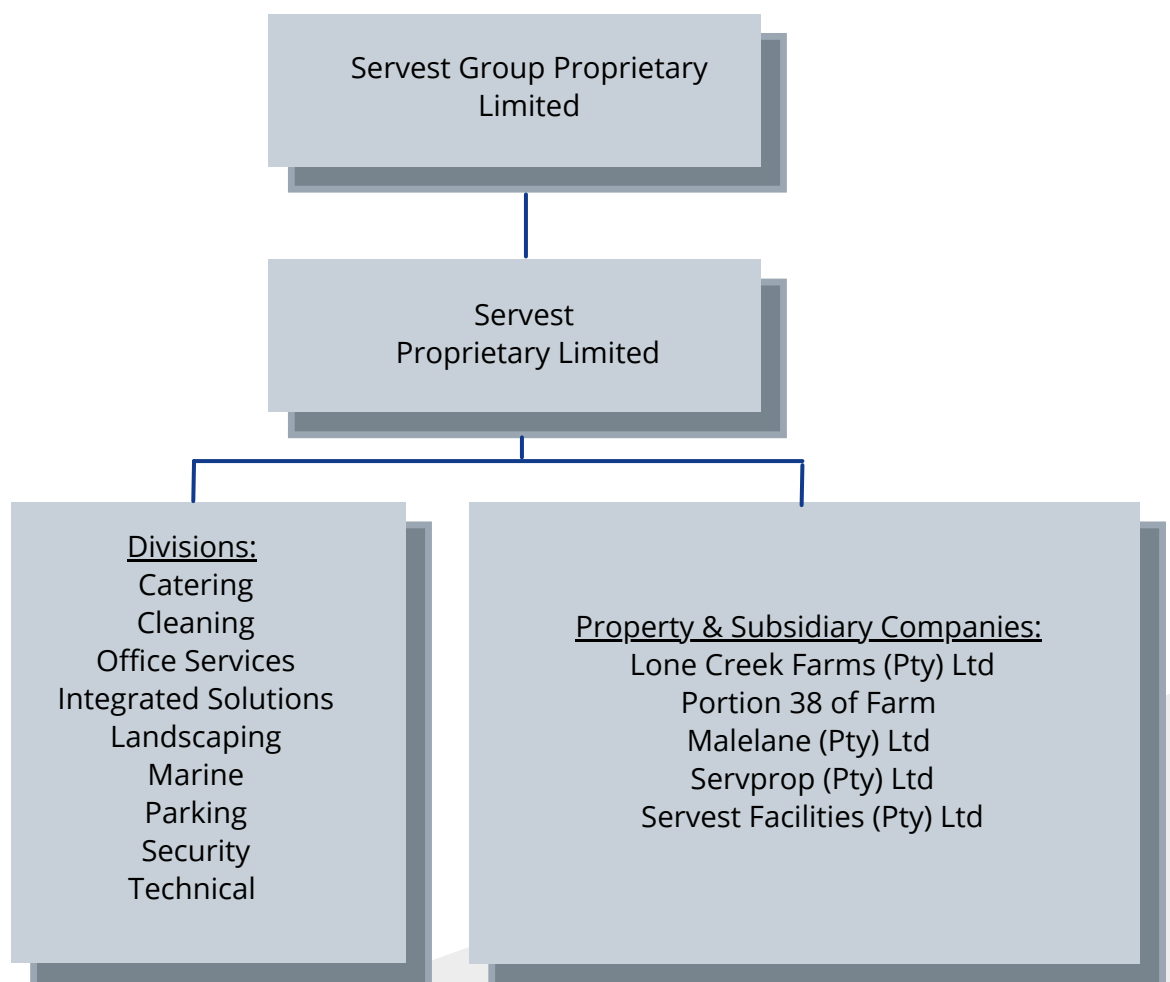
Servest Group Proprietary Limited

Servest Proprietary Limited

Divisions:
Catering
Cleaning
Office Services
Integrated Solutions
Landscaping
Marine
Parking
Security
Technical

Property & Subsidiary Companies:
Lone Creek Farms (Pty) Ltd
Portion 38 of Farm
Malelane (Pty) Ltd
Servprop (Pty) Ltd
Servest Facilities (Pty) Ltd